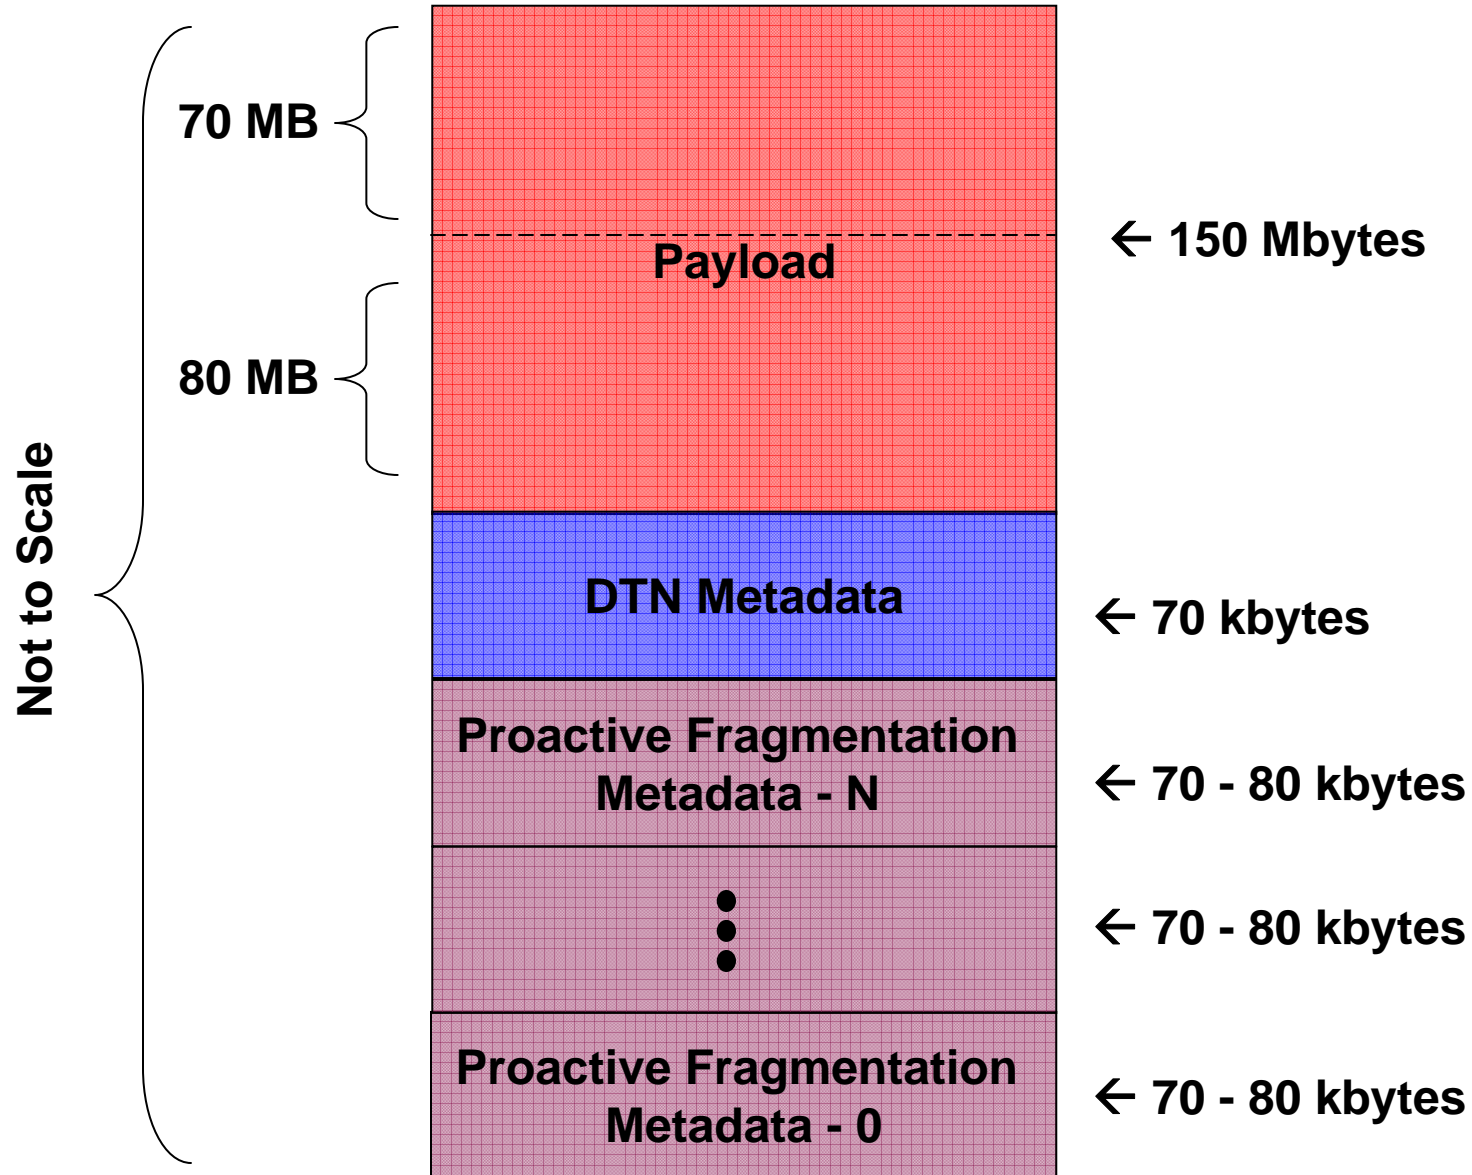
Not to Scale

70 MB

80 MB

Payload

← 150 Mbytes

DTN Metadata

← 70 kbytes

Proactive Fragmentation Metadata - N

← 70 - 80 kbytes

← 70 - 80 kbytes

Proactive Fragmentation Metadata - 0

← 70 - 80 kbytes